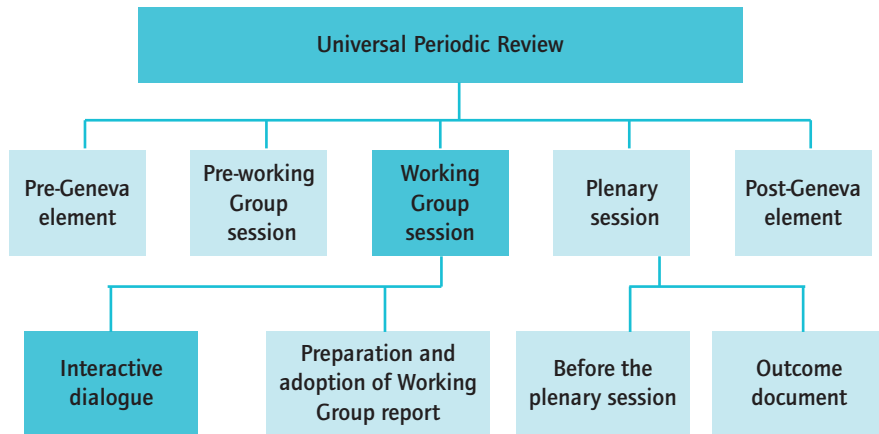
Universal Periodic Review

Pre-Geneva element

Pre-working Group session

Working Group session

Plenary session

Post-Geneva element

Interactive dialogue

Preparation and adoption of Working Group report

Before the plenary session

Outcome document